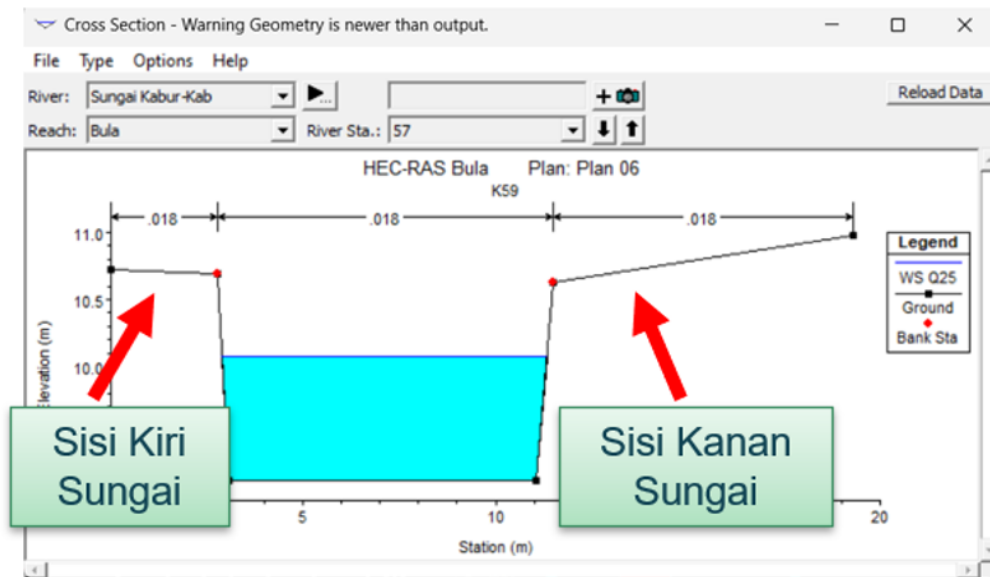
Cross Section - Warning Geometry is newer than output.

File Type Options Help

River: Sungai Kabur-Kab

Reload Data

Reach: Bula River Sta.: 57

HEC-RAS Bula Plan: Plan 06

K59

.018 .018 .018

11.0

10.5

10.0

Elevation (m)

Legend

WS Q25

Ground

Bank Sta

Sisi Kiri Sungai

Sisi Kanan Sungai

5 10 20

Station (m)